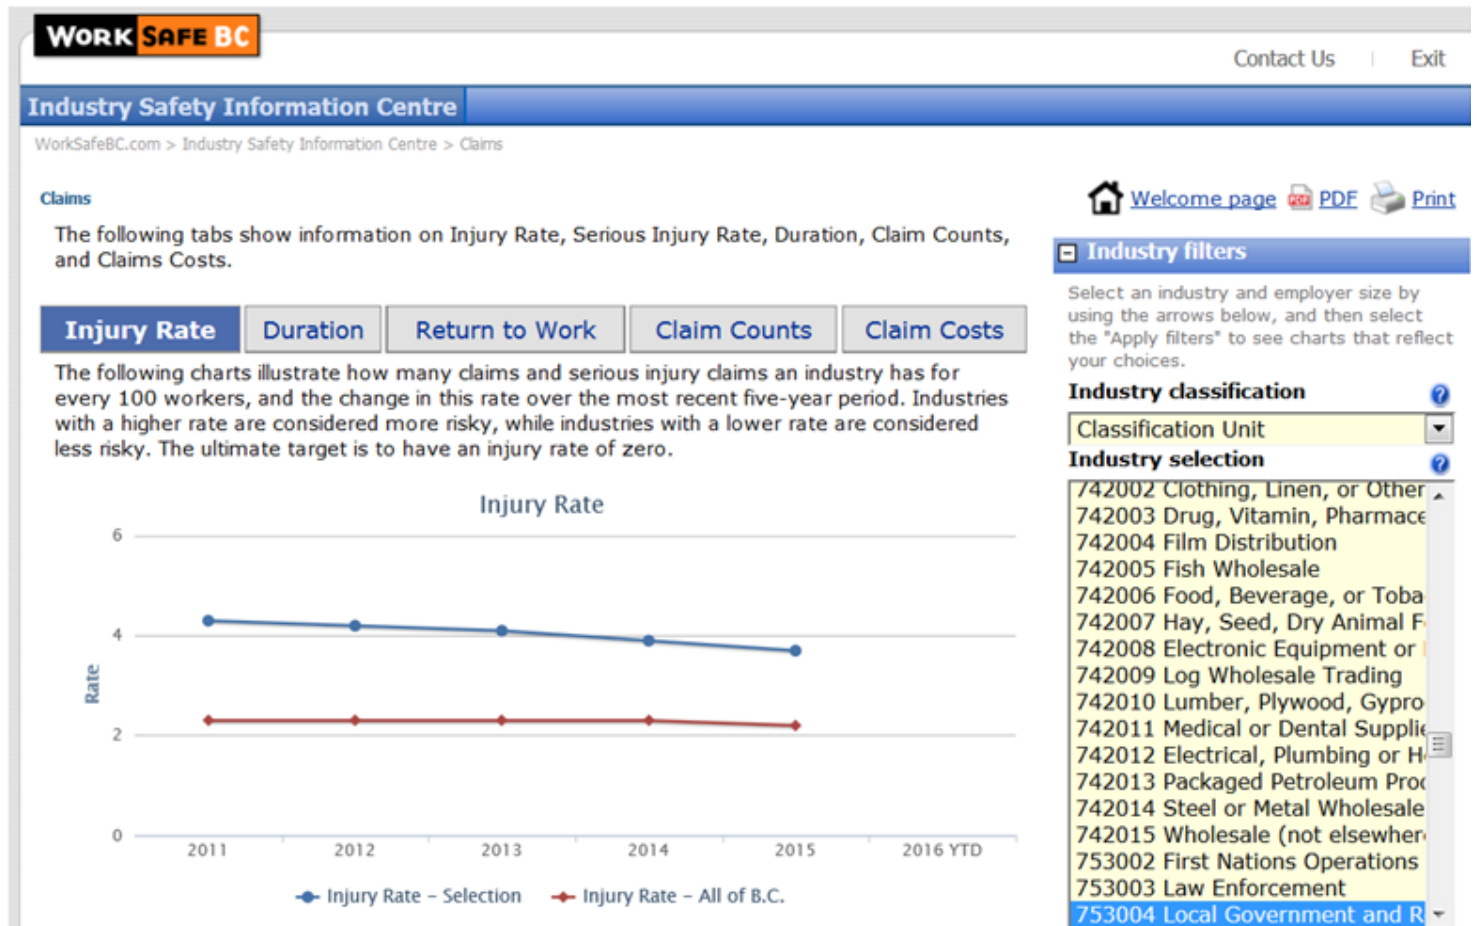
WORK SAFE BC

Contact Us | Exit

Industry Safety Information Centre

WorkSafeBC.com > Industry Safety Information Centre > Claims

Claims

The following tabs show information on Injury Rate, Serious Injury Rate, Duration, Claim Counts, and Claims Costs.

Welcome page PDF Print

Industry filters

Select an industry and employer size by using the arrows below, and then select the "Apply filters" to see charts that reflect your choices.

Industry classification

Classification Unit

Industry selection

742002 Clothing, Linen, or Other
742003 Drug, Vitamin, Pharmace
742004 Film Distribution
742005 Fish Wholesale
742006 Food, Beverage, or Toba
742007 Hay, Seed, Dry Animal F
742008 Electronic Equipment or
742009 Log Wholesale Trading
742010 Lumber, Plywood, Gypro
742011 Medical or Dental Supplie
742012 Electrical, Plumbing or H
742013 Packaged Petroleum Proc
742014 Steel or Metal Wholesale
742015 Wholesale (not elsewher
753002 First Nations Operations
753003 Law Enforcement
753004 Local Government and R

| Injury Rate | Duration | Return to Work | Claim Counts | Claim Costs |
|---|---|---|---|---|

The following charts illustrate how many claims and serious injury claims an industry has for every 100 workers, and the change in this rate over the most recent five-year period. Industries with a higher rate are considered more risky, while industries with a lower rate are considered less risky. The ultimate target is to have an injury rate of zero.

Injury Rate

Rate

6
4
2
0

2011 2012 2013 2014 2015 2016 YTD

Injury Rate – Selection   Injury Rate – All of B.C.